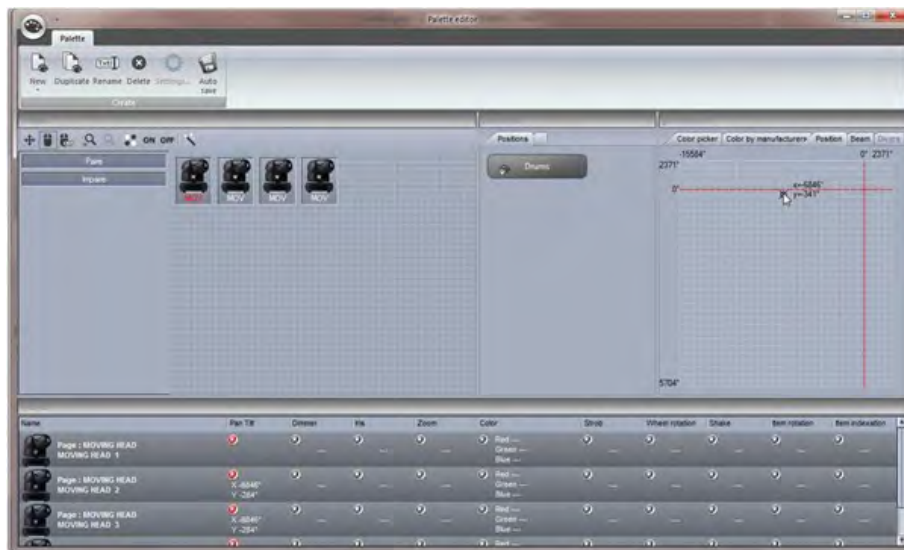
Palette editor

Palette

New Duplicate Rename Delete Settings... Auto save

Create

ON OFF

Pairs

Impairs

MOV MOV MOV MOV

Positions

Drums

Color picker Color by manufacturers Position Beam Gobos

-15564° 0° 2371°

2371°

0°

x=-6846°
y=-341°

5704°

| Name | Pan Tilt | Dimmer | Iris | Zoom | Color | Strob | Wheel rotation | Shake | Item rotation | Item indexation |
|---|---|---|---|---|---|---|---|---|---|---|
| Page : MOVING HEAD MOVING HEAD 1 | | — | — | — | Red — Green — Blue — | — | — | — | — | — |
| Page : MOVING HEAD MOVING HEAD 2 | X -6846° Y -284° | — | — | — | Red — Green — Blue — | — | — | — | — | — |
| Page : MOVING HEAD MOVING HEAD 3 | X -6846° Y -284° | — | — | — | Red — Green — Blue — | — | — | — | — | — |